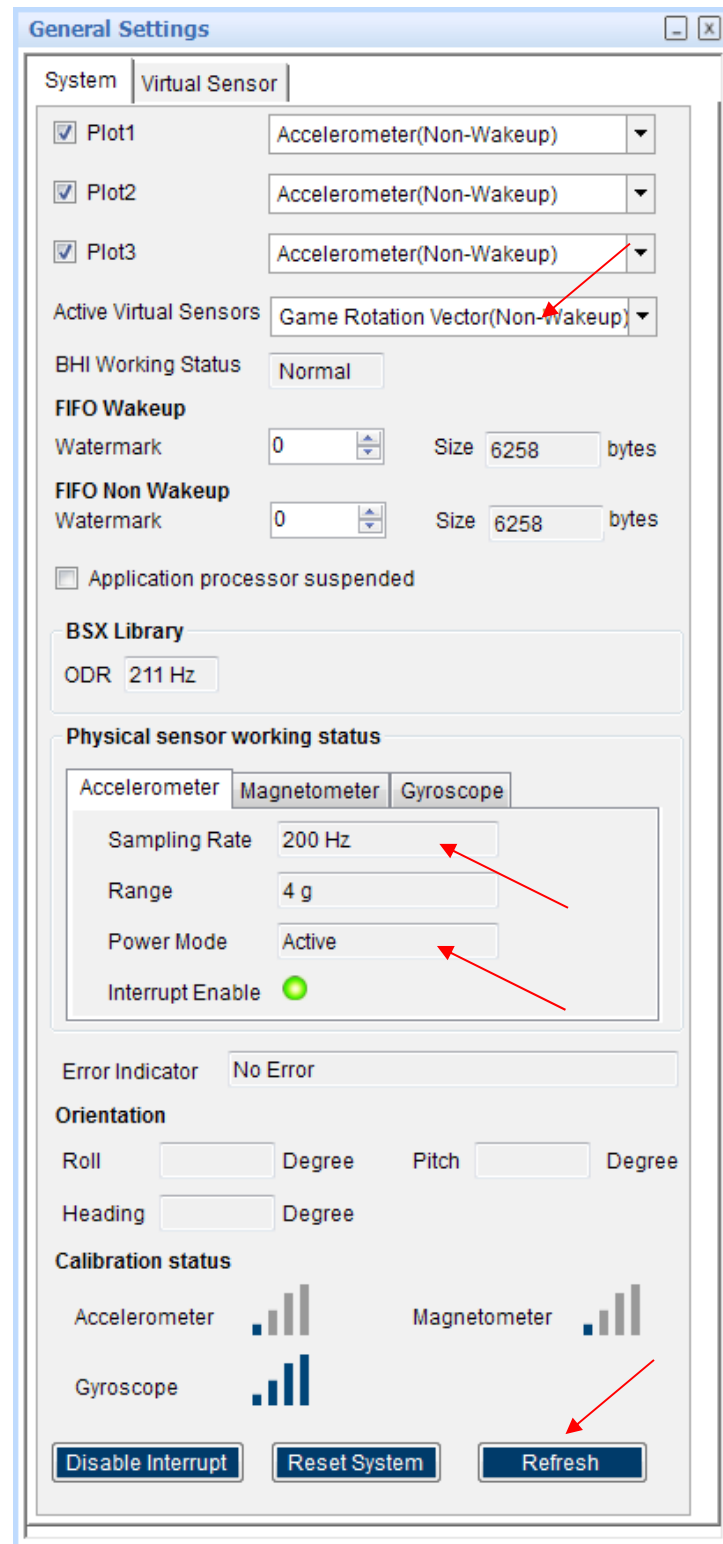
General Settings

System | Virtual Sensor

Plot1 Accelerometer(Non-Wakeup)

Plot2 Accelerometer(Non-Wakeup)

Plot3 Accelerometer(Non-Wakeup)

Active Virtual Sensors Game Rotation Vector(Non-Wakeup)

BHI Working Status Normal

FIFO Wakeup
Watermark 0 Size 6258 bytes

FIFO Non Wakeup
Watermark 0 Size 6258 bytes

Application processor suspended

BSX Library
ODR 211 Hz

Physical sensor working status

Accelerometer | Magnetometer | Gyroscope

Sampling Rate 200 Hz

Range 4 g

Power Mode Active

Interrupt Enable

Error Indicator No Error

Orientation

Roll Degree Pitch Degree

Heading Degree

Calibration status

Accelerometer Magnetometer

Gyroscope

Disable Interrupt Reset System Refresh